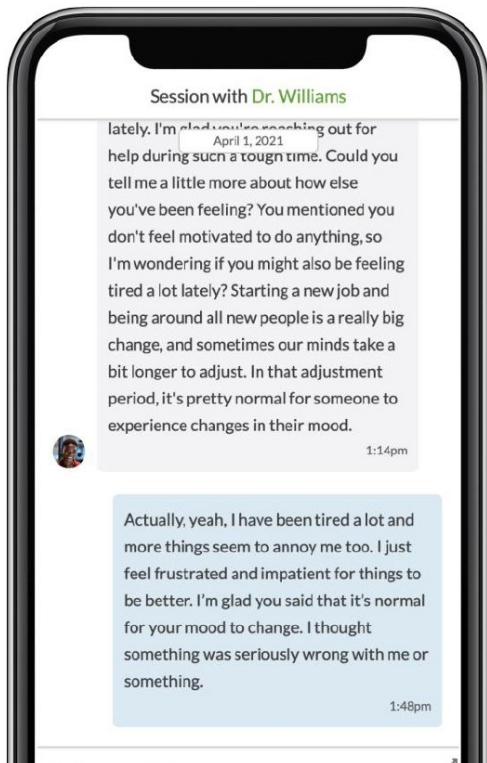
Session with Dr. Williams

April 1, 2021

lately. I'm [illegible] reaching out for help during such a tough time. Could you tell me a little more about how else you've been feeling? You mentioned you don't feel motivated to do anything, so I'm wondering if you might also be feeling tired a lot lately? Starting a new job and being around all new people is a really big change, and sometimes our minds take a bit longer to adjust. In that adjustment period, it's pretty normal for someone to experience changes in their mood.

1:14pm

Actually, yeah, I have been tired a lot and more things seem to annoy me too. I just feel frustrated and impatient for things to be better. I'm glad you said that it's normal for your mood to change. I thought something was seriously wrong with me or something.

1:48pm